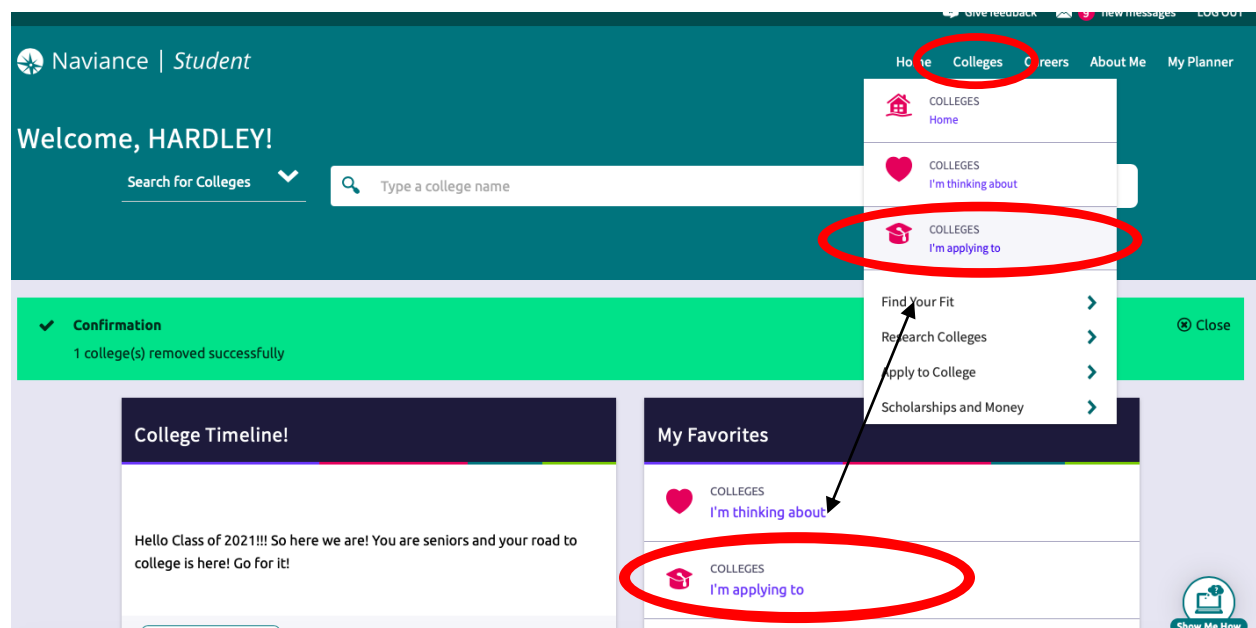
Give feedback 9 new messages LOG OUT

Naviance | Student

Home Colleges Careers About Me My Planner

COLLEGES
Home

COLLEGES
I'm thinking about

COLLEGES
I'm applying to

Find Your Fit

Research Colleges

Apply to College

Scholarships and Money

Welcome, HARDLEY!

Search for Colleges

Type a college name

Confirmation
1 college(s) removed successfully

Close

College Timeline!

Hello Class of 2021!!! So here we are! You are seniors and your road to college is here! Go for it!

My Favorites

COLLEGES
I'm thinking about

COLLEGES
I'm applying to

Show Me How